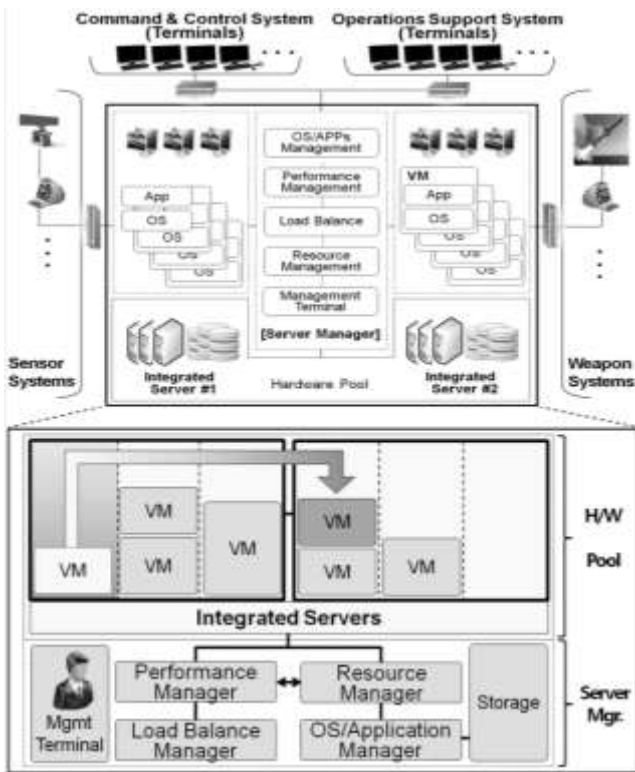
Command & Control System (Terminals)

Operations Support System (Terminals)

App
OS
OS
OS
OS

OS/APPs Management
Performance Management
Load Balance
Resource Management
Management Terminal
[Server Manager]

VM
App
OS
OS
OS
OS

Sensor Systems

Weapon Systems

Integrated Server #1

Hardware Pool

Integrated Server #2

VM
VM
VM
VM
VM
VM
VM

Integrated Servers

H/W Pool

Mgmt Terminal

Performance Manager

Resource Manager

Load Balance Manager

OS/Application Manager

Storage

Server Mgr.